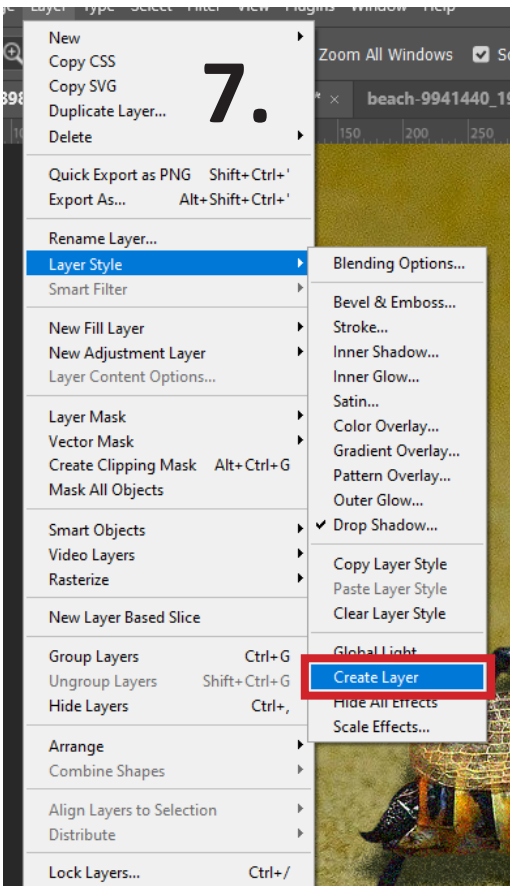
e Layer Type Select Filter View Plugins Window Help

Zoom All Windows

398 beach-9941440_19

150 200 250

7.

New
Copy CSS
Copy SVG
Duplicate Layer...
Delete

Quick Export as PNG Shift+Ctrl+'
Export As... Alt+Shift+Ctrl+'

Rename Layer...
Layer Style
Smart Filter

New Fill Layer
New Adjustment Layer
Layer Content Options...

Layer Mask
Vector Mask
Create Clipping Mask Alt+Ctrl+G
Mask All Objects

Smart Objects
Video Layers
Rasterize

New Layer Based Slice

Group Layers Ctrl+G
Ungroup Layers Shift+Ctrl+G
Hide Layers Ctrl+,

Arrange
Combine Shapes

Align Layers to Selection
Distribute

Lock Layers... Ctrl+/

Blending Options...

Bevel & Emboss...
Stroke...
Inner Shadow...
Inner Glow...
Satin...
Color Overlay...
Gradient Overlay...
Pattern Overlay...
Outer Glow...
✔ Drop Shadow...

Copy Layer Style
Paste Layer Style
Clear Layer Style

Global Light...
Create Layer
Hide All Effects
Scale Effects...